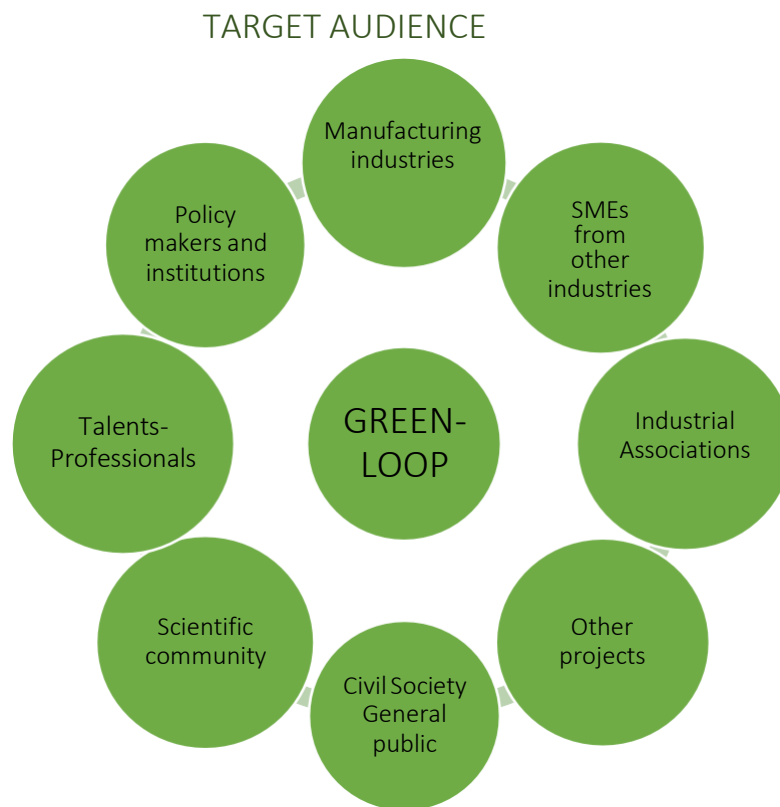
TARGET AUDIENCE

Manufacturing industries

SMEs from other industries

Industrial Associations

Other projects

Civil Society General public

Scientific community

Talents-Professionals

Policy makers and institutions

GREEN-LOOP